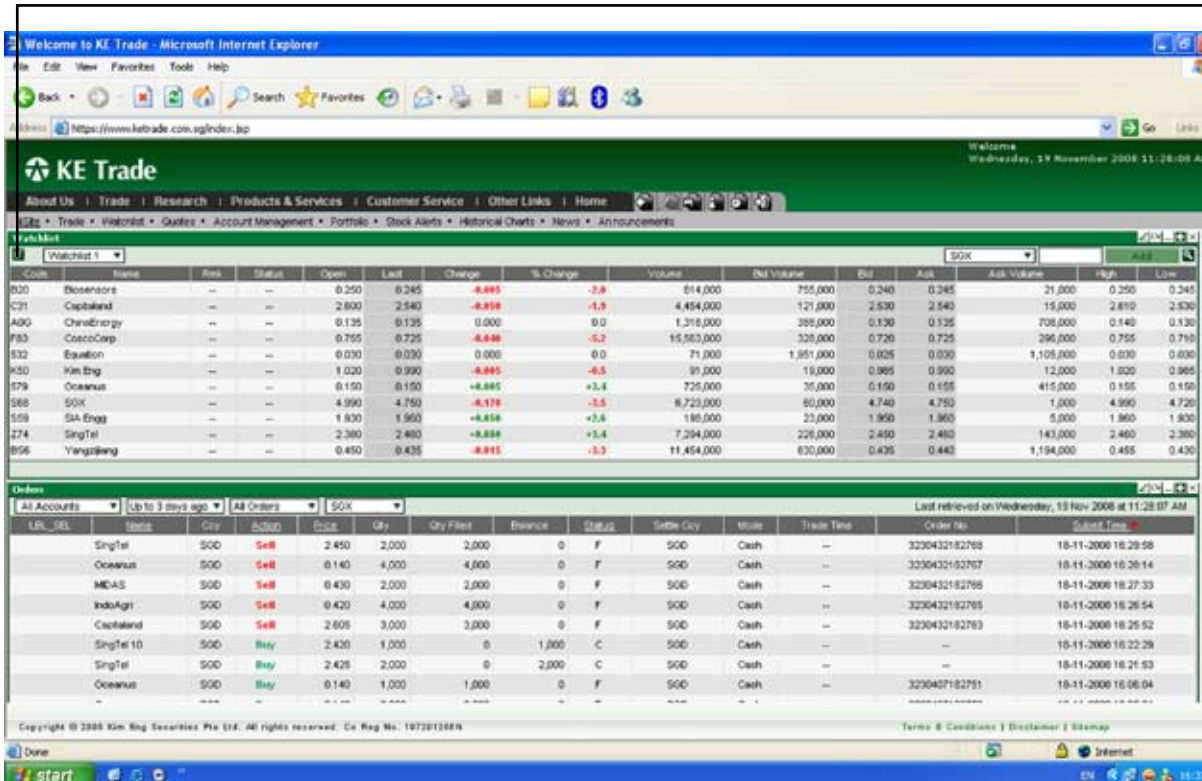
Welcome to KE Trade - Microsoft Internet Explorer

File Edit View Favorites Tools Help

Back Search Favorites

Address https://www.ketrade.com.sg/index.jsp

Go Links

KE Trade

Welcome
Wednesday, 19 November 2008 11:28:08 A

About Us | Trade | Research | Products & Services | Customer Service | Other Links | Home

Kits • Trade • Watchlist • Quotes • Account Management • Portfolio • Stock Alerts • Historical Charts • News • Announcements

Watchlist

Watchlist 1 SGX Add

| Code | Name | Risk | Status | Open | Last | Change | % Change | Volume | Bid Volume | Bid | Ask | Ask Volume | High | Low |
|---|---|---|---|---|---|---|---|---|---|---|---|---|---|---|
| B20 | Biosensors | -- | -- | 0.250 | 0.245 | -0.005 | -2.0 | 614,000 | 755,000 | 0.240 | 0.245 | 21,000 | 0.250 | 0.245 |
| C31 | Capitaland | -- | -- | 2.600 | 2.540 | -0.050 | -1.9 | 4,454,000 | 121,000 | 2.530 | 2.540 | 15,000 | 2.610 | 2.530 |
| A0G | ChinaEnergy | -- | -- | 0.135 | 0.135 | 0.000 | 0.0 | 1,318,000 | 388,000 | 0.130 | 0.135 | 706,000 | 0.140 | 0.130 |
| F83 | CoscoCorp | -- | -- | 0.755 | 0.725 | -0.040 | -5.2 | 15,563,000 | 328,000 | 0.720 | 0.725 | 296,000 | 0.755 | 0.710 |
| 532 | Equation | -- | -- | 0.030 | 0.030 | 0.000 | 0.0 | 71,000 | 1,951,000 | 0.025 | 0.030 | 1,105,000 | 0.030 | 0.030 |
| K50 | Kim Eng | -- | -- | 1.020 | 0.990 | -0.005 | -0.5 | 91,000 | 19,000 | 0.985 | 0.990 | 12,000 | 1.020 | 0.985 |
| 579 | Oceanus | -- | -- | 0.150 | 0.150 | +0.005 | +3.4 | 725,000 | 35,000 | 0.150 | 0.155 | 415,000 | 0.155 | 0.150 |
| S68 | SGX | -- | -- | 4.990 | 4.750 | -0.170 | -3.5 | 6,723,000 | 60,000 | 4.740 | 4.750 | 1,000 | 4.990 | 4.720 |
| S59 | SIA Engg | -- | -- | 1.930 | 1.960 | +0.050 | +2.6 | 186,000 | 23,000 | 1.950 | 1.960 | 5,000 | 1.960 | 1.930 |
| Z74 | SingTel | -- | -- | 2.380 | 2.460 | +0.080 | +3.4 | 7,294,000 | 226,000 | 2.450 | 2.460 | 143,000 | 2.460 | 2.380 |
| BS6 | Yangzijiang | -- | -- | 0.450 | 0.435 | -0.015 | -3.3 | 11,454,000 | 630,000 | 0.435 | 0.440 | 1,194,000 | 0.455 | 0.430 |

Orders

All Accounts | Up to 3 days ago | All Orders | SGX

Last retrieved on Wednesday, 19 Nov 2008 at 11:28:07 AM

| URL_SEL | Name | Ccy | Action | Price | Qty | Qty Filled | Balance | Status | Settle Ccy | Mode | Trade Time | Order No | Submit Time |
|---|---|---|---|---|---|---|---|---|---|---|---|---|---|
| | SingTel | SGD | Sell | 2.450 | 2,000 | 2,000 | 0 | F | SGD | Cash | -- | 3230432182768 | 18-11-2008 16:29:58 |
| | Oceanus | SGD | Sell | 0.140 | 4,000 | 4,000 | 0 | F | SGD | Cash | -- | 3230432182767 | 18-11-2008 16:28:14 |
| | MIDAS | SGD | Sell | 0.430 | 2,000 | 2,000 | 0 | F | SGD | Cash | -- | 3230432182766 | 18-11-2008 16:27:33 |
| | IndoAgri | SGD | Sell | 0.420 | 4,000 | 4,000 | 0 | F | SGD | Cash | -- | 3230432182765 | 18-11-2008 16:26:54 |
| | Capitaland | SGD | Sell | 2.605 | 3,000 | 3,000 | 0 | F | SGD | Cash | -- | 3230432182763 | 18-11-2008 16:25:52 |
| | SingTel 10 | SGD | Buy | 2.420 | 1,000 | 0 | 1,000 | C | SGD | Cash | -- | -- | 18-11-2008 16:22:29 |
| | SingTel | SGD | Buy | 2.425 | 2,000 | 0 | 2,000 | C | SGD | Cash | -- | -- | 18-11-2008 16:21:53 |
| | Oceanus | SGD | Buy | 0.140 | 1,000 | 1,000 | 0 | F | SGD | Cash | -- | 3230407182751 | 18-11-2008 16:06:04 |

Copyright © 2008 Kim Eng Securities Pte Ltd. All rights reserved. Co Reg No. 197201280N

Terms & Conditions | Disclaimer | Sitemap

Done

Internet

start